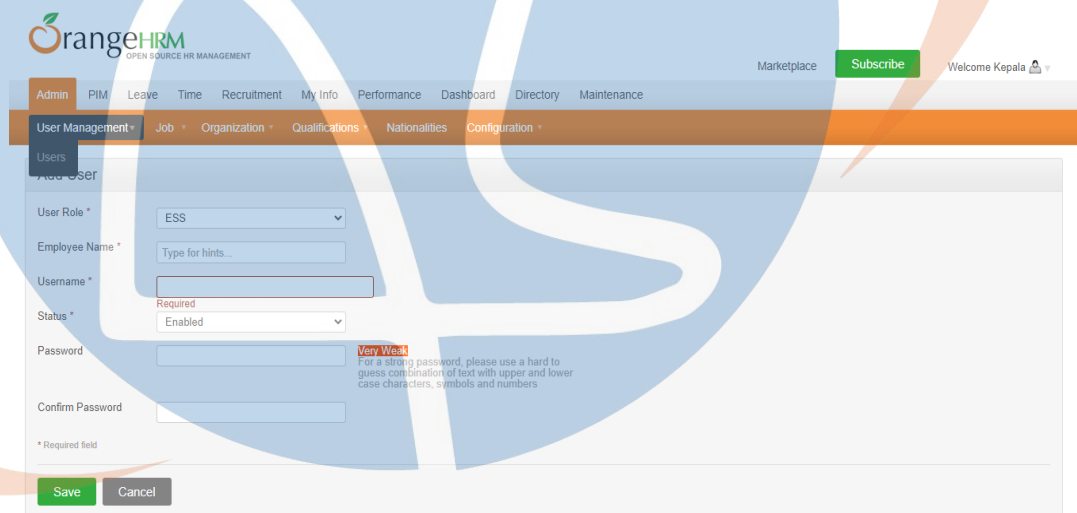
OrangeHRM
OPEN SOURCE HR MANAGEMENT

Marketplace
Subscribe
Welcome Kepala

Admin PIM Leave Time Recruitment My Info Performance Dashboard Directory Maintenance

User Management ▾ Job ▾ Organization ▾ Qualifications ▾ Nationalities Configuration ▾

Users

Add User

User Role * ESS

Employee Name * Type for hints...

Username *
Required

Status * Enabled

Password
Very Weak
For a strong password, please use a hard to guess combination of text with upper and lower case characters, symbols and numbers

Confirm Password

* Required field

Save Cancel